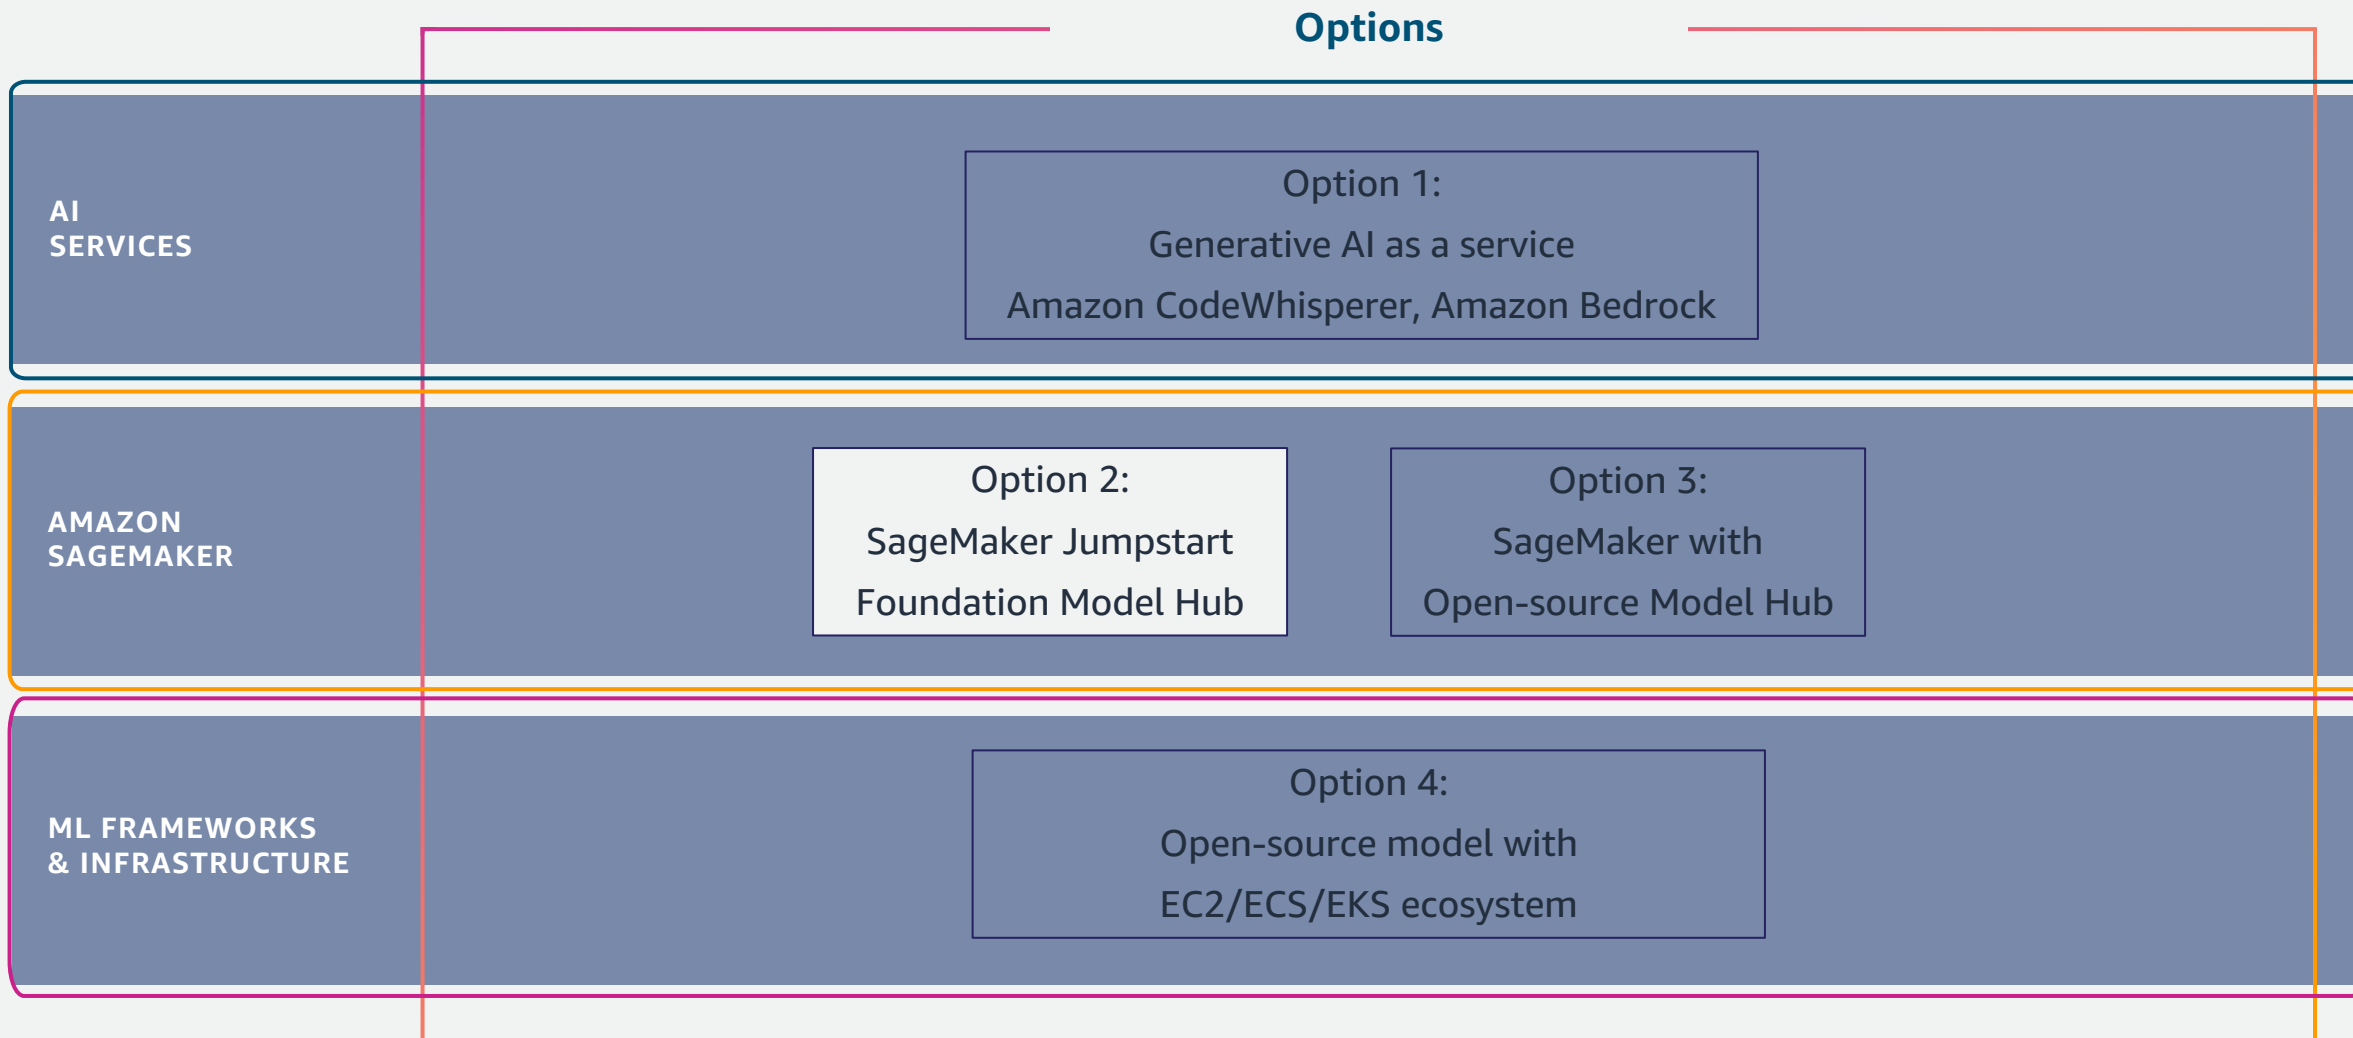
Options

AI SERVICES

Option 1:
Generative AI as a service
Amazon CodeWhisperer, Amazon Bedrock

AMAZON SAGEMAKER

Option 2:
SageMaker Jumpstart
Foundation Model Hub

Option 3:
SageMaker with
Open-source Model Hub

ML FRAMEWORKS & INFRASTRUCTURE

Option 4:
Open-source model with
EC2/ECS/EKS ecosystem